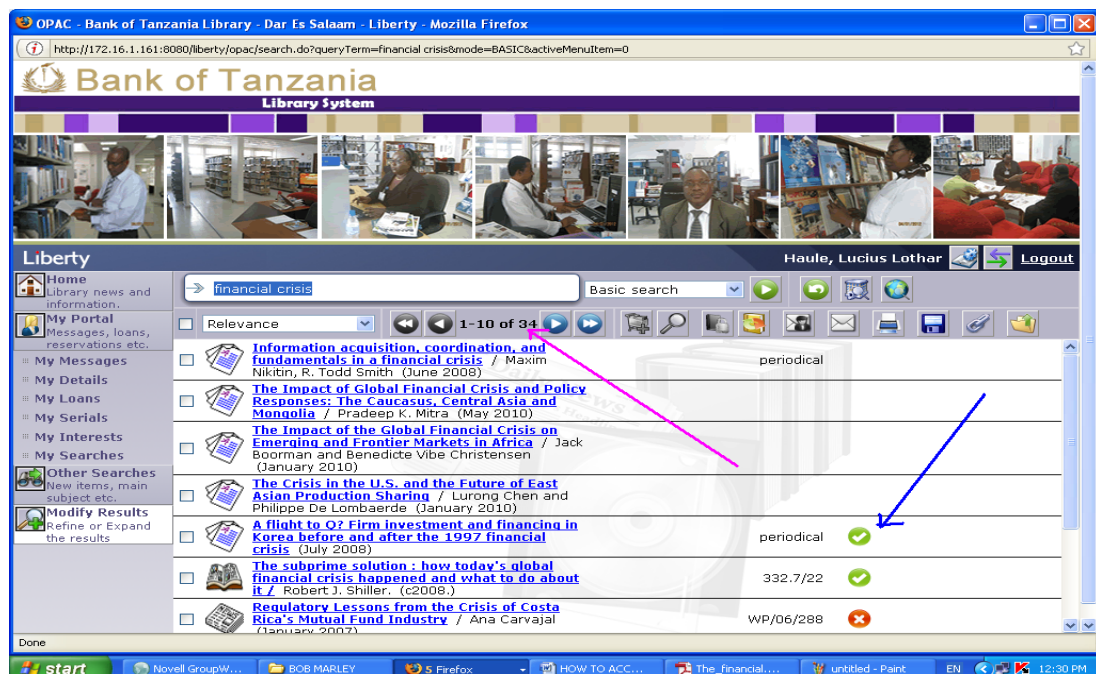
OPAC - Bank of Tanzania Library - Dar Es Salaam - Liberty - Mozilla Firefox

http://172.16.1.161:8080/liberty/opac/search.do?queryTerm=financial crisis&mode=BASIC&activeMenuItem=0

Bank of Tanzania
Library System

Liberty

Haule, Lucius Lothar Logout

Home
Library news and information.

My Portal
Messages, loans, reservations etc.

My Messages
My Details
My Loans
My Serials
My Interests
My Searches

Other Searches
New items, main subject etc.

Modify Results
Refine or Expand the results

financial crisis

Basic search

Relevance

1-10 of 34

Information acquisition, coordination, and fundamentals in a financial crisis / Maxim Nikitin, R. Todd Smith (June 2008) periodical

The Impact of Global Financial Crisis and Policy Responses: The Caucasus, Central Asia and Mongolia / Pradeep K. Mitra (May 2010)

The Impact of the Global Financial Crisis on Emerging and Frontier Markets in Africa / Jack Boorman and Benedicte Vibe Christensen (January 2010)

The Crisis in the U.S. and the Future of East Asian Production Sharing / Lurong Chen and Philippe De Lombaerde (January 2010)

A flight to Q? Firm investment and financing in Korea before and after the 1997 financial crisis (July 2008) periodical

The subprime solution : how today's global financial crisis happened and what to do about it / Robert J. Shiller. (c2008.) 332.7/22

Regulatory Lessons from the Crisis of Costa Rica's Mutual Fund Industry / Ana Carvajal (January 2007) WP/06/288

Done

start Novell GroupW... BOB MARLEY 5 Firefox HOW TO ACC... The_financial.... untitled - Paint EN 12:30 PM